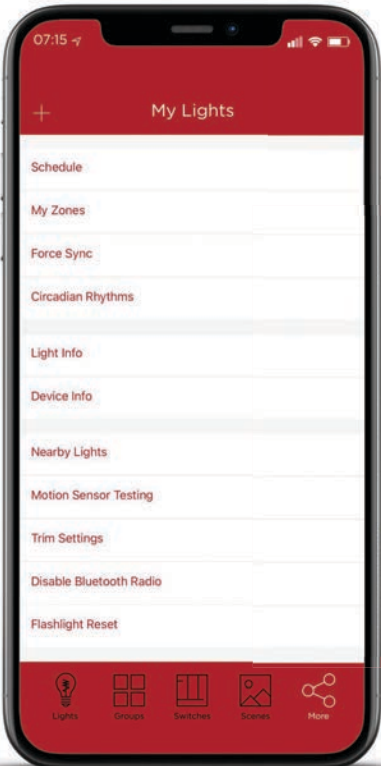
07:15

+ My Lights

Schedule

My Zones

Force Sync

Circadian Rhythms

Light Info

Device Info

Nearby Lights

Motion Sensor Testing

Trim Settings

Disable Bluetooth Radio

Flashlight Reset

Lights Groups Switches Scenes More